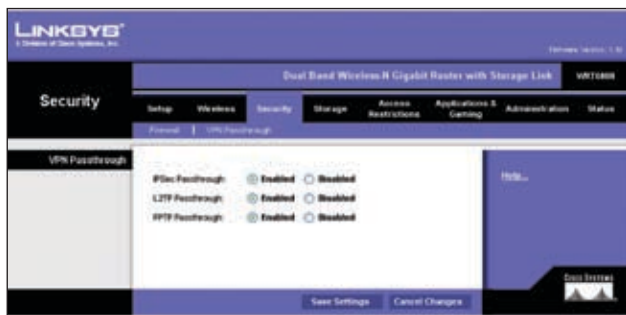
LINKSYS®
A Division of Cisco Systems, Inc.

Firmware Version: 1.00

Dual Band Wireless-N Gigabit Router with Storage Link WRT600N

Security

Setup Wireless Security Storage Access Restrictions Applications & Gaming Administration Status

Firewall | VPN Passthrough

VPN Passthrough

IPSec Passthrough: Enabled Disabled
L2TP Passthrough: Enabled Disabled
PPTP Passthrough: Enabled Disabled

Help...

Cisco Systems

Save Settings Cancel Changes